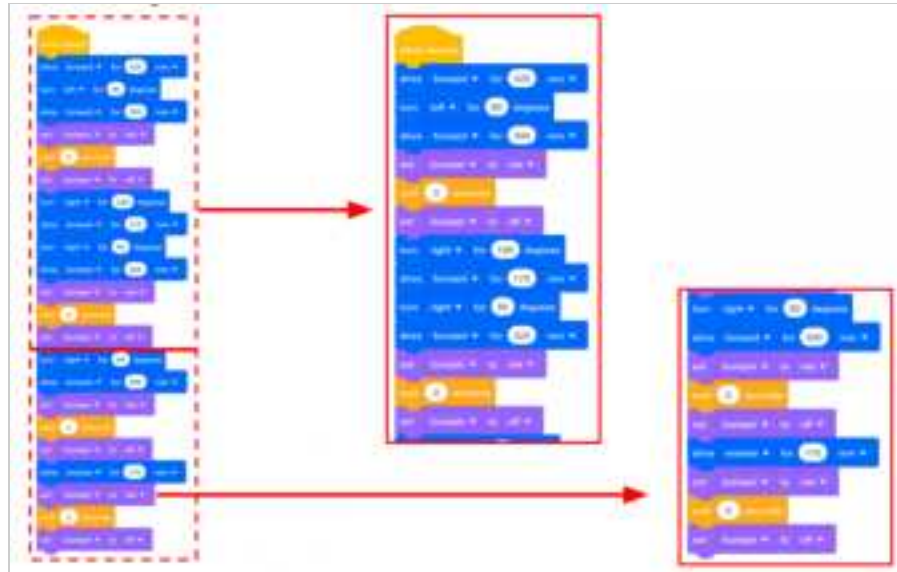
when started
drive forward ▾ for 420 mm ▾
turn left ▾ for 90 degrees
drive forward ▾ for 500 mm ▾
set Dumper ▾ to on ▾
wait 2 seconds
set Dumper ▾ to off ▾
turn right ▾ for 135 degrees
drive forward ▾ for 170 mm ▾
turn right ▾ for 90 degrees
drive forward ▾ for 320 mm ▾
set Dumper ▾ to on ▾
wait 2 seconds
set Dumper ▾ to off ▾

turn right ▾ for 90 degrees
drive forward ▾ for 320 mm ▾
set Dumper ▾ to on ▾
wait 2 seconds
set Dumper ▾ to off ▾
drive forward ▾ for 170 mm ▾
set Dumper ▾ to on ▾
wait 2 seconds
set Dumper ▾ to off ▾